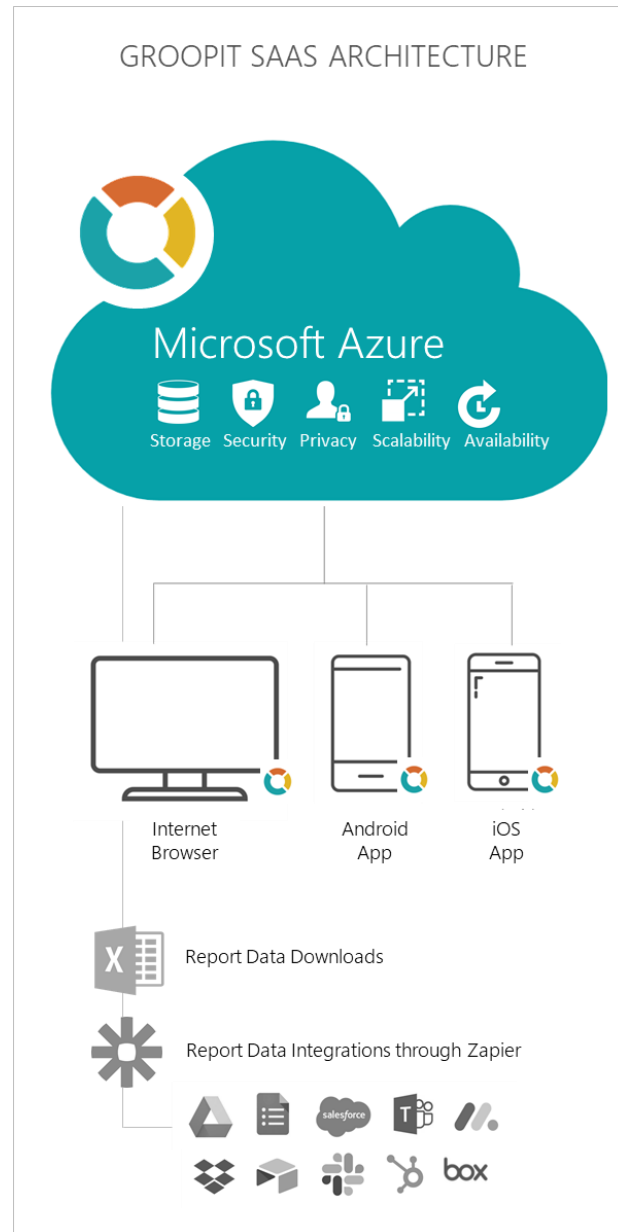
GROOPIT SAAS ARCHITECTURE

Microsoft Azure

Storage Security Privacy Scalability Availability

Internet Browser

Android App

iOS App

X

Report Data Downloads

Report Data Integrations through Zapier

salesforce

T

box